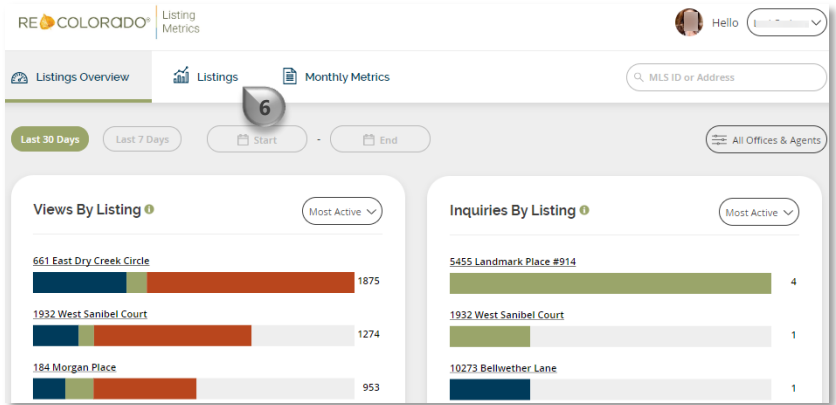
RE COLORADO® Listing Metrics

Hello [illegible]

Listings Overview

Listings

6

Monthly Metrics

MLS ID or Address

Last 30 Days

Last 7 Days

Start

-

End

All Offices & Agents

Views By Listing

Most Active

661 East Dry Creek Circle

1875

1932 West Sanibel Court

1274

184 Morgan Place

953

Inquiries By Listing

Most Active

5455 Landmark Place #914

4

1932 West Sanibel Court

1

10273 Bellwether Lane

1